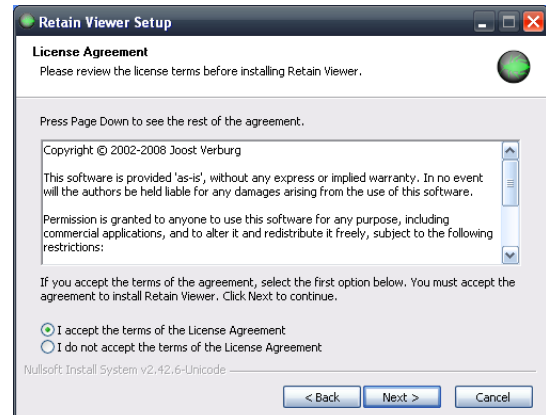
Retain Viewer Setup

License Agreement

Please review the license terms before installing Retain Viewer.

Press Page Down to see the rest of the agreement.

Copyright © 2002-2008 Joost Verburg

This software is provided 'as-is', without any express or implied warranty. In no event will the authors be held liable for any damages arising from the use of this software.

Permission is granted to anyone to use this software for any purpose, including commercial applications, and to alter it and redistribute it freely, subject to the following restrictions:

If you accept the terms of the agreement, select the first option below. You must accept the agreement to install Retain Viewer. Click Next to continue.

I accept the terms of the License Agreement

I do not accept the terms of the License Agreement

Nullsoft Install System v2.42.6-Unicode

< Back

Next >

Cancel